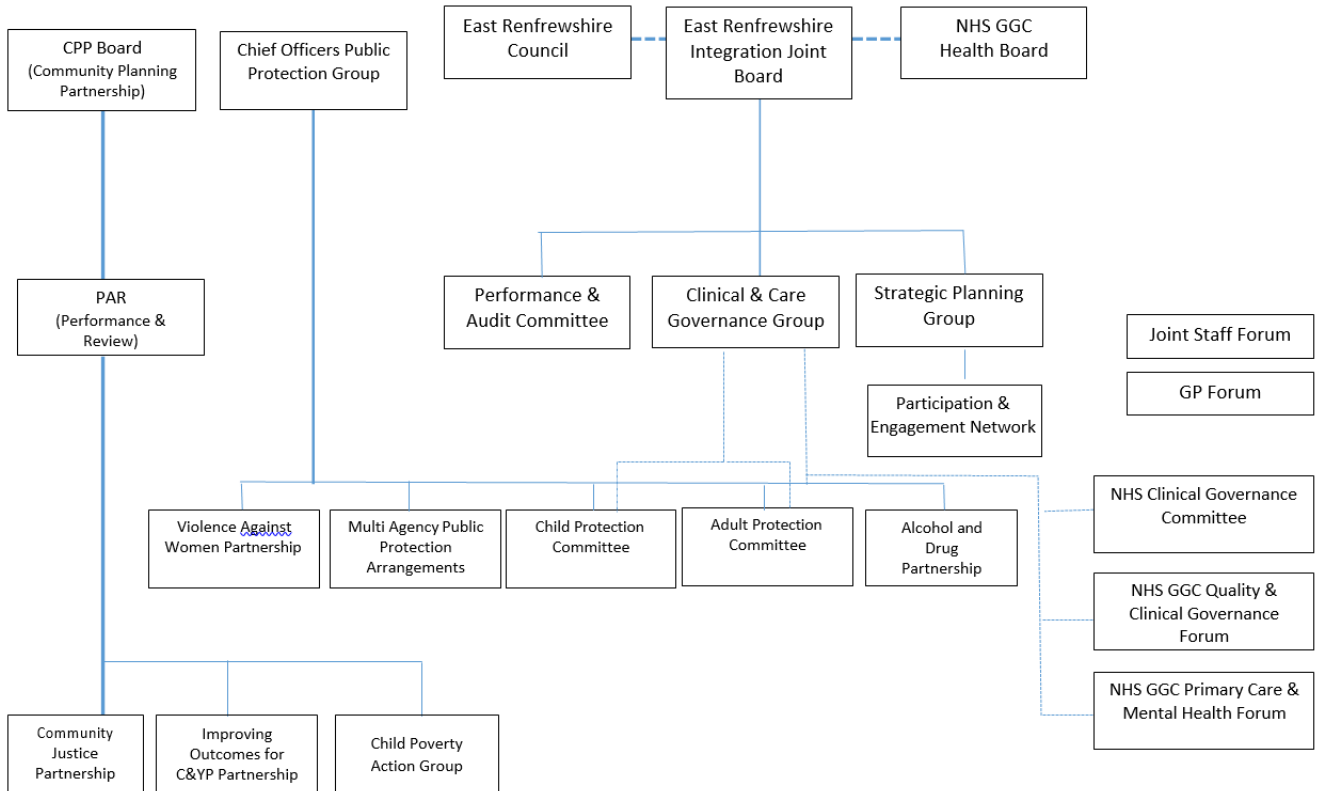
East Renfrewshire Council

East Renfrewshire Integration Joint Board

NHS GGC Health Board

CPP Board (Community Planning Partnership)

Chief Officers Public Protection Group

PAR (Performance & Review)

Performance & Audit Committee

Clinical & Care Governance Group

Strategic Planning Group

Joint Staff Forum

GP Forum

Participation & Engagement Network

Violence Against Women Partnership

Multi Agency Public Protection Arrangements

Child Protection Committee

Adult Protection Committee

Alcohol and Drug Partnership

NHS Clinical Governance Committee

NHS GGC Quality & Clinical Governance Forum

NHS GGC Primary Care & Mental Health Forum

Community Justice Partnership

Improving Outcomes for C&YP Partnership

Child Poverty Action Group